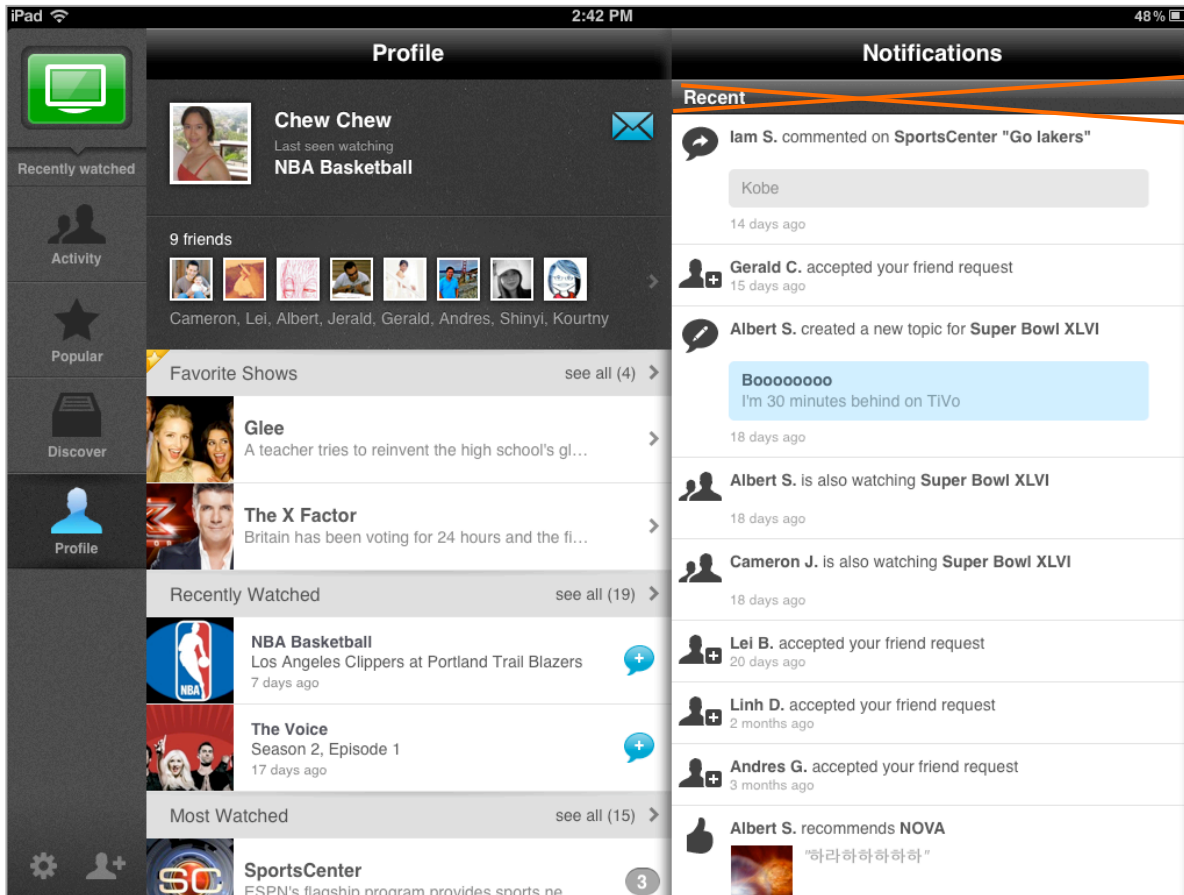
iPad 2:42 PM 48%

Recently watched

Activity

Popular

Discover

Profile

Profile

Chew Chew
Last seen watching
NBA Basketball

9 friends

Cameron, Lei, Albert, Jerald, Gerald, Andres, Shinyi, Kourtny

Favorite Shows see all (4)

Glee
A teacher tries to reinvent the high school's gl...

The X Factor
Britain has been voting for 24 hours and the fi...

Recently Watched see all (19)

NBA Basketball
Los Angeles Clippers at Portland Trail Blazers
7 days ago

The Voice
Season 2, Episode 1
17 days ago

Most Watched see all (15)

SportsCenter
ESPN's flagship program provides sports ne

3

Notifications

Recent

Iam S. commented on SportsCenter "Go lakers"

Kobe

14 days ago

Gerald C. accepted your friend request
15 days ago

Albert S. created a new topic for Super Bowl XLVI

Booooooo
I'm 30 minutes behind on TiVo

18 days ago

Albert S. is also watching Super Bowl XLVI

18 days ago

Cameron J. is also watching Super Bowl XLVI

18 days ago

Lei B. accepted your friend request
20 days ago

Linh D. accepted your friend request
2 months ago

Andres G. accepted your friend request
3 months ago

Albert S. recommends NOVA

"하라하하하하하"